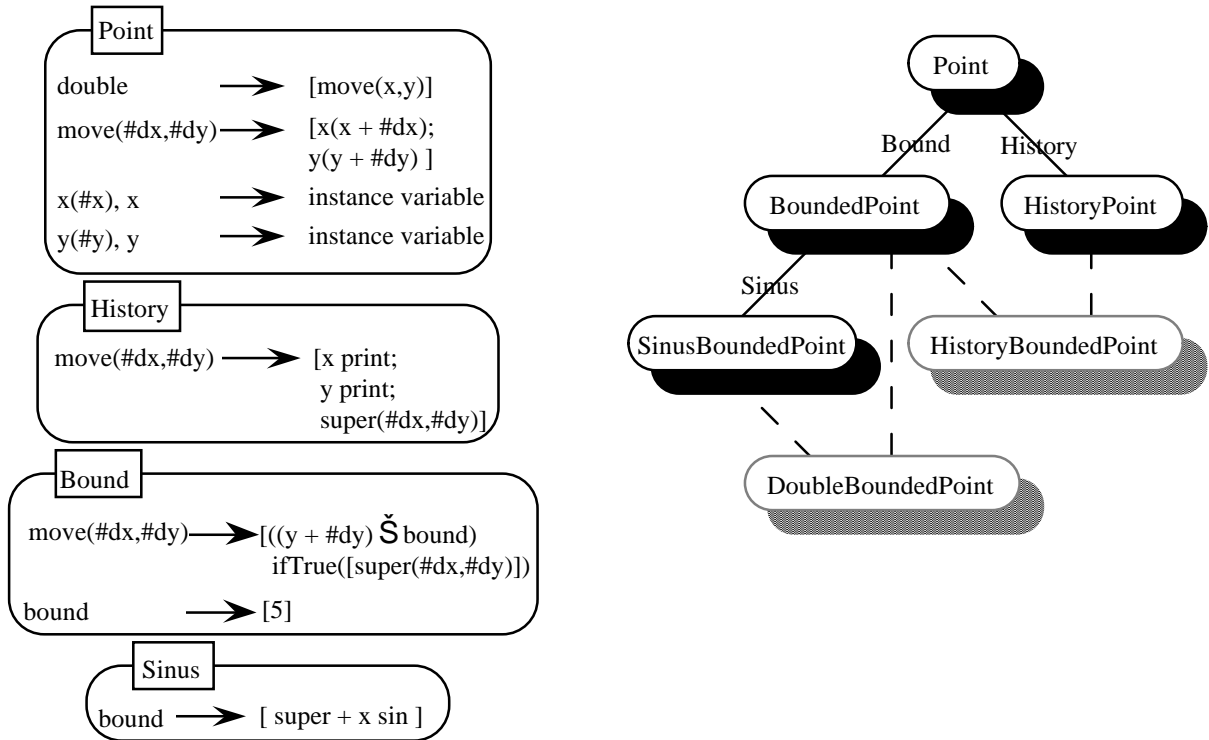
Point

double → [move(x,y)]

move(#dx,#dy) → [x(x + #dx); y(y + #dy) ]

x(#x), x → instance variable

y(#y), y → instance variable

History

move(#dx,#dy) → [x print; y print; super(#dx,#dy)]

Bound

move(#dx,#dy) → [((y + #dy) Š bound) ifTrue([super(#dx,#dy)])

bound → [5]

Sinus

bound → [ super + x sin ]

Point

Bound

History

BoundedPoint

HistoryPoint

Sinus

SinusBoundedPoint

HistoryBoundedPoint

DoubleBoundedPoint